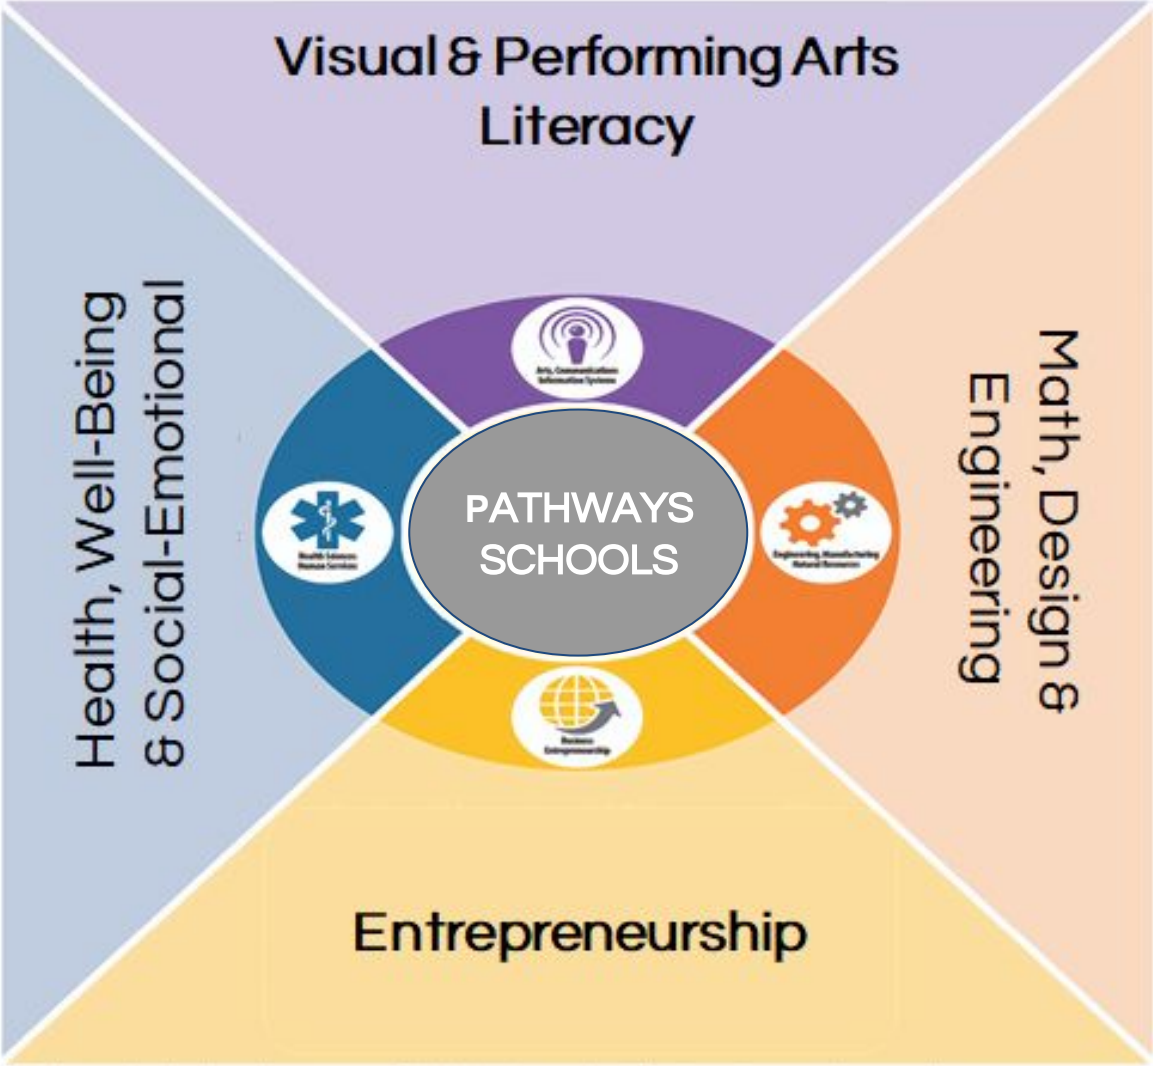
Visual & Performing Arts
Literacy

Health, Well-Being
& Social-Emotional

Math, Design &
Engineering

Arts, Communication
Information Systems

Health Sciences
Human Services

PATHWAYS
SCHOOLS

Engineering, Manufacturing
Natural Resources

Business
Entrepreneurship

Entrepreneurship